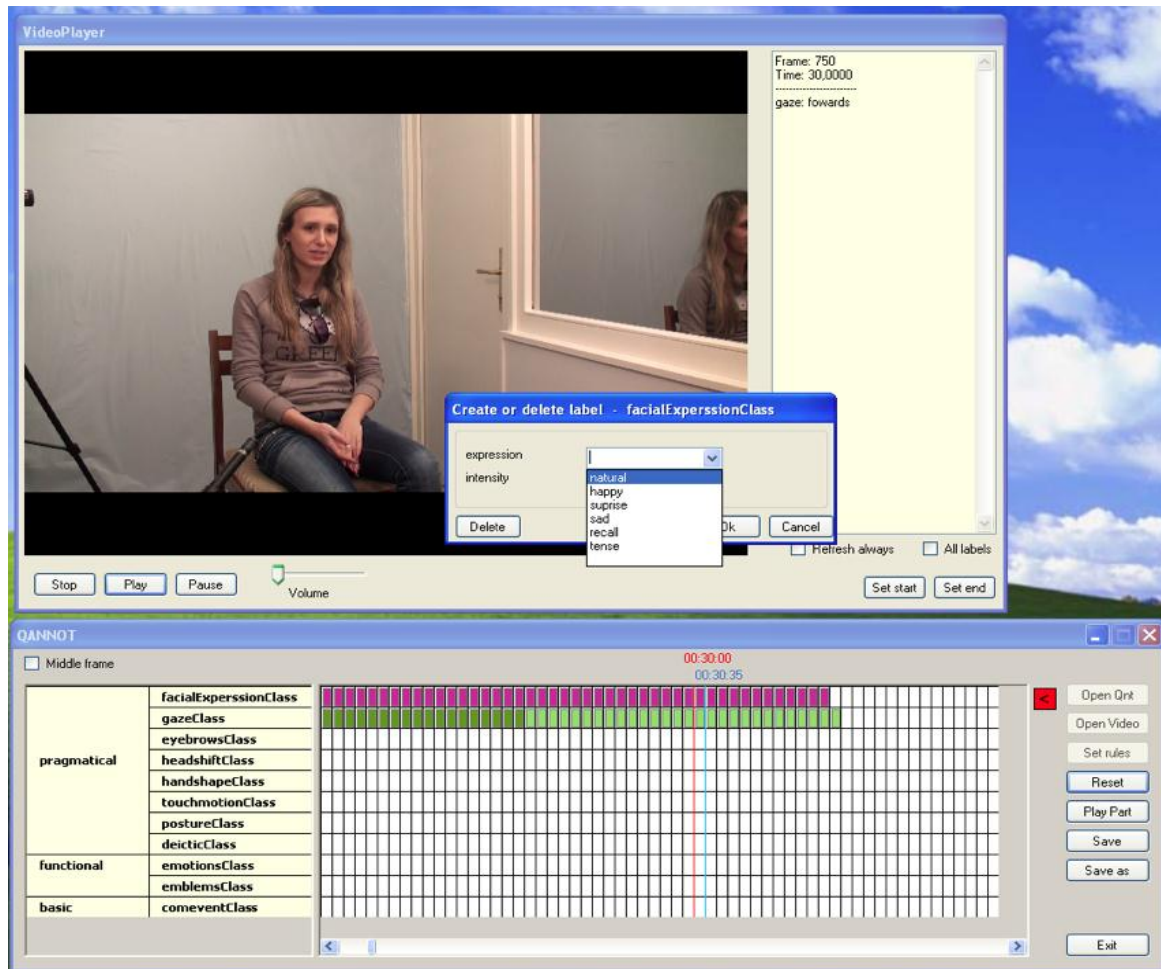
VideoPlayer

Frame: 750
Time: 30,0000
----------------------------
gaze: fowards

Create or delete label - facialExperssionClass

expression
intensity

natural
happy
suprise
sad
recall
tense

Delete
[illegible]k
Cancel

Refresh always
All labels

Stop
Play
Pause
Volume

Set start
Set end

QANNOT

Middle frame

00:30:00
00:30:35

| pragmatical | facialExperssionClass |
|---|---|
| | gazeClass |
| | eyebrowsClass |
| | headshiftClass |
| | handshapeClass |
| | touchmotionClass |
| | postureClass |
| | deicticClass |
| functional | emotionsClass |
| | emblemsClass |
| basic | comeventClass |

<

Open Qnt
Open Video
Set rules
Reset
Play Part
Save
Save as
Exit